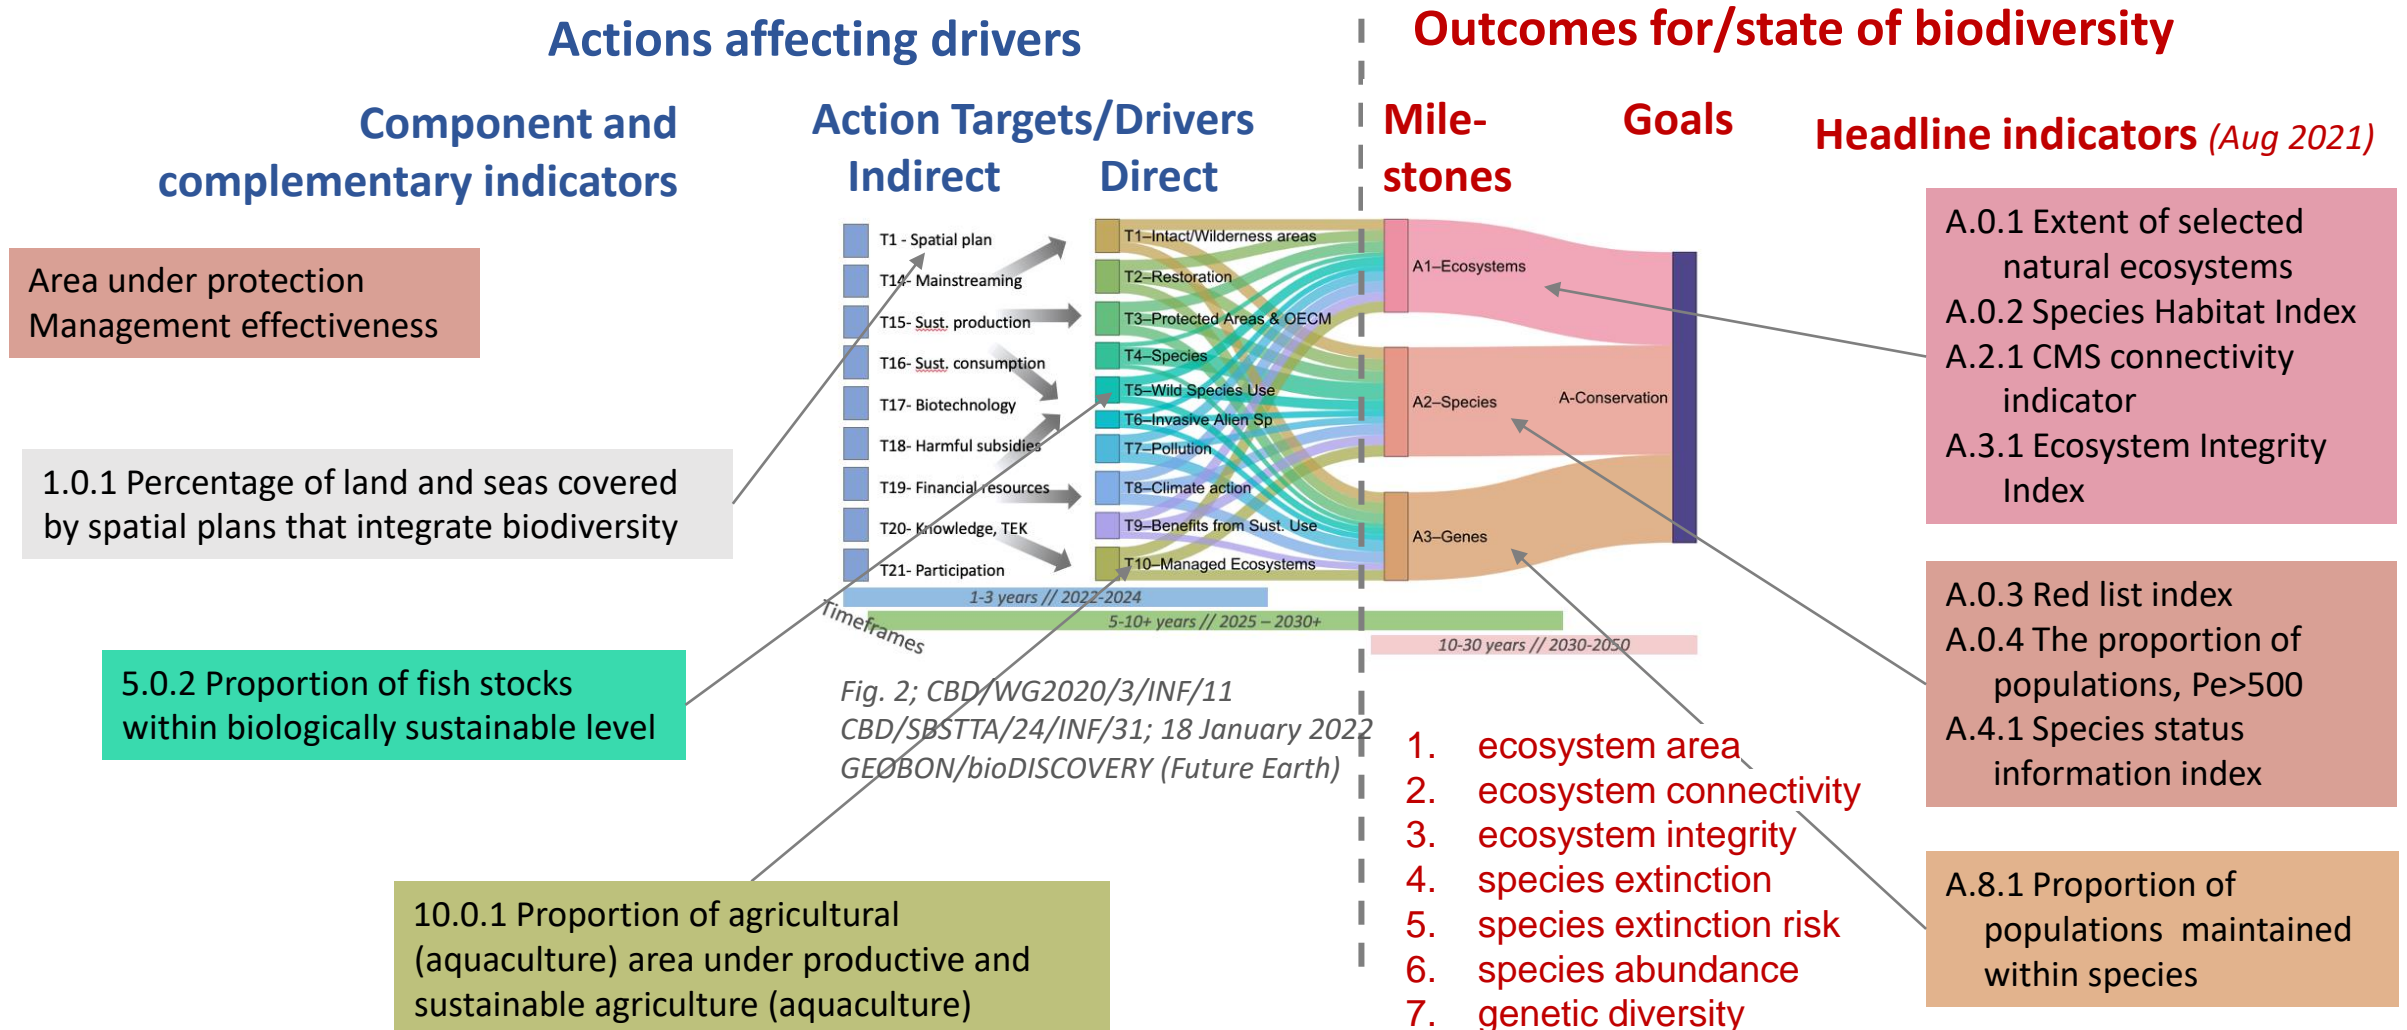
Actions affecting drivers

Outcomes for/state of biodiversity

Component and complementary indicators

Action Targets/Drivers

Indirect

Direct

Mile-stones

Goals

Headline indicators (Aug 2021)

Area under protection
Management effectiveness

1.0.1 Percentage of land and seas covered by spatial plans that integrate biodiversity

5.0.2 Proportion of fish stocks within biologically sustainable level

10.0.1 Proportion of agricultural (aquaculture) area under productive and sustainable agriculture (aquaculture)

T1 - Spatial plan
T14- Mainstreaming
T15- Sust. production
T16- Sust. consumption
T17- Biotechnology
T18- Harmful subsidies
T19- Financial resources
T20- Knowledge, TEK
T21- Participation

T1–Intact/Wilderness areas
T2–Restoration
T3–Protected Areas & OECM
T4–Species
T5–Wild Species Use
T6–Invasive Alien Sp
T7–Pollution
T8–Climate action
T9–Benefits from Sust. Use
T10–Managed Ecosystems

A1–Ecosystems
A2–Species
A3–Genes
A-Conservation

1-3 years // 2022-2024
5-10+ years // 2025 – 2030+
10-30 years // 2030-2050
Timeframes

Fig. 2; CBD/WG2020/3/INF/11
CBD/SBSTTA/24/INF/31; 18 January 2022
GEOBON/bioDISCOVERY (Future Earth)

A.0.1 Extent of selected natural ecosystems
A.0.2 Species Habitat Index
A.2.1 CMS connectivity indicator
A.3.1 Ecosystem Integrity Index

A.0.3 Red list index
A.0.4 The proportion of populations, Pe>500
A.4.1 Species status information index

A.8.1 Proportion of populations maintained within species

1. ecosystem area
2. ecosystem connectivity
3. ecosystem integrity
4. species extinction
5. species extinction risk
6. species abundance
7. genetic diversity